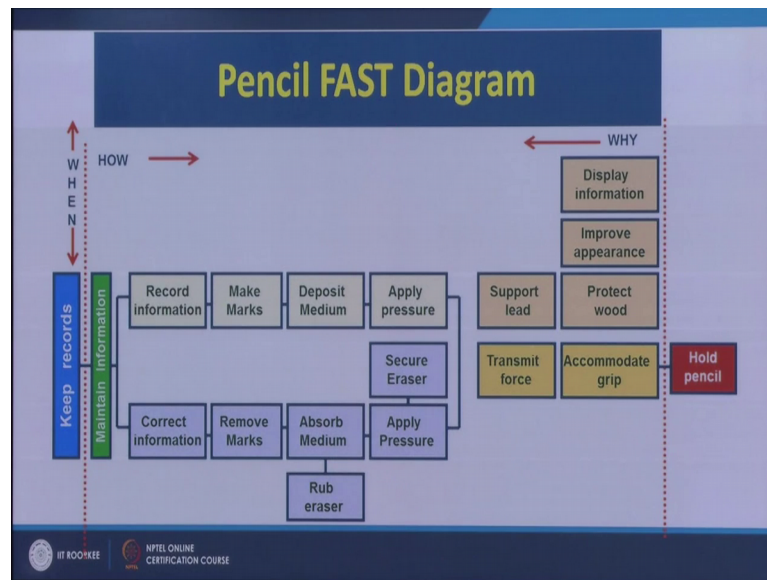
Pencil FAST Diagram

WHEN

HOW

WHY

Display information

Improve appearance

Keep records

Maintain information

Record information

Make Marks

Deposit Medium

Apply pressure

Support lead

Protect wood

Secure Eraser

Transmit force

Accommodate grip

Hold pencil

Correct information

Remove Marks

Absorb Medium

Apply Pressure

Rub eraser

IIT ROORKEE

NPTEL ONLINE CERTIFICATION COURSE